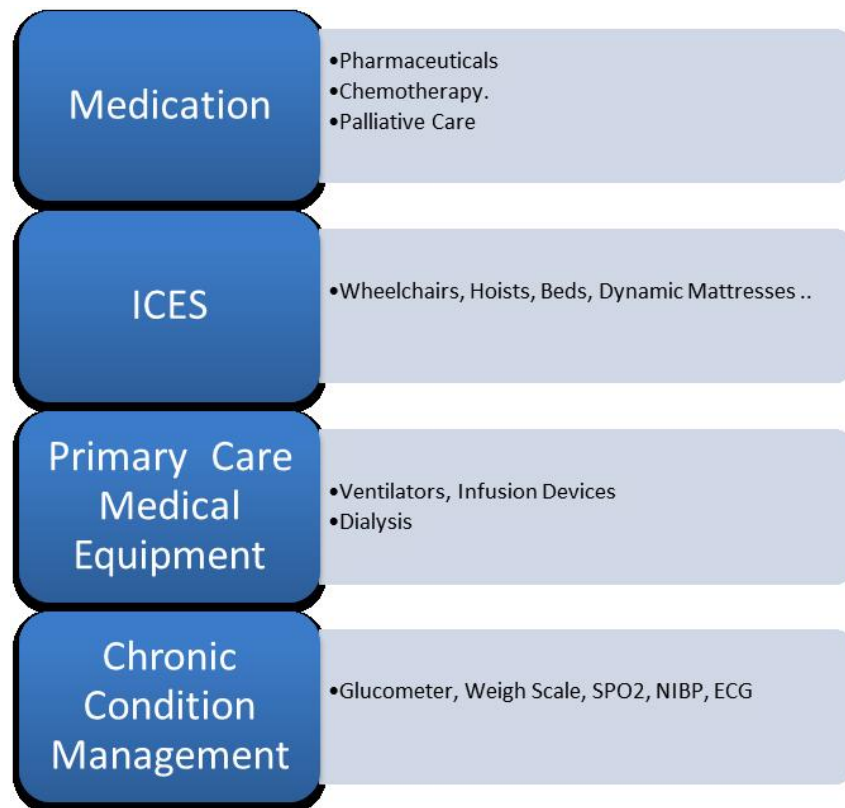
Medication

•Pharmaceuticals
•Chemotherapy.
•Palliative Care

ICES

•Wheelchairs, Hoists, Beds, Dynamic Mattresses ..

Primary Care Medical Equipment

•Ventilators, Infusion Devices
•Dialysis

Chronic Condition Management

•Glucometer, Weigh Scale, SPO2, NIBP, ECG